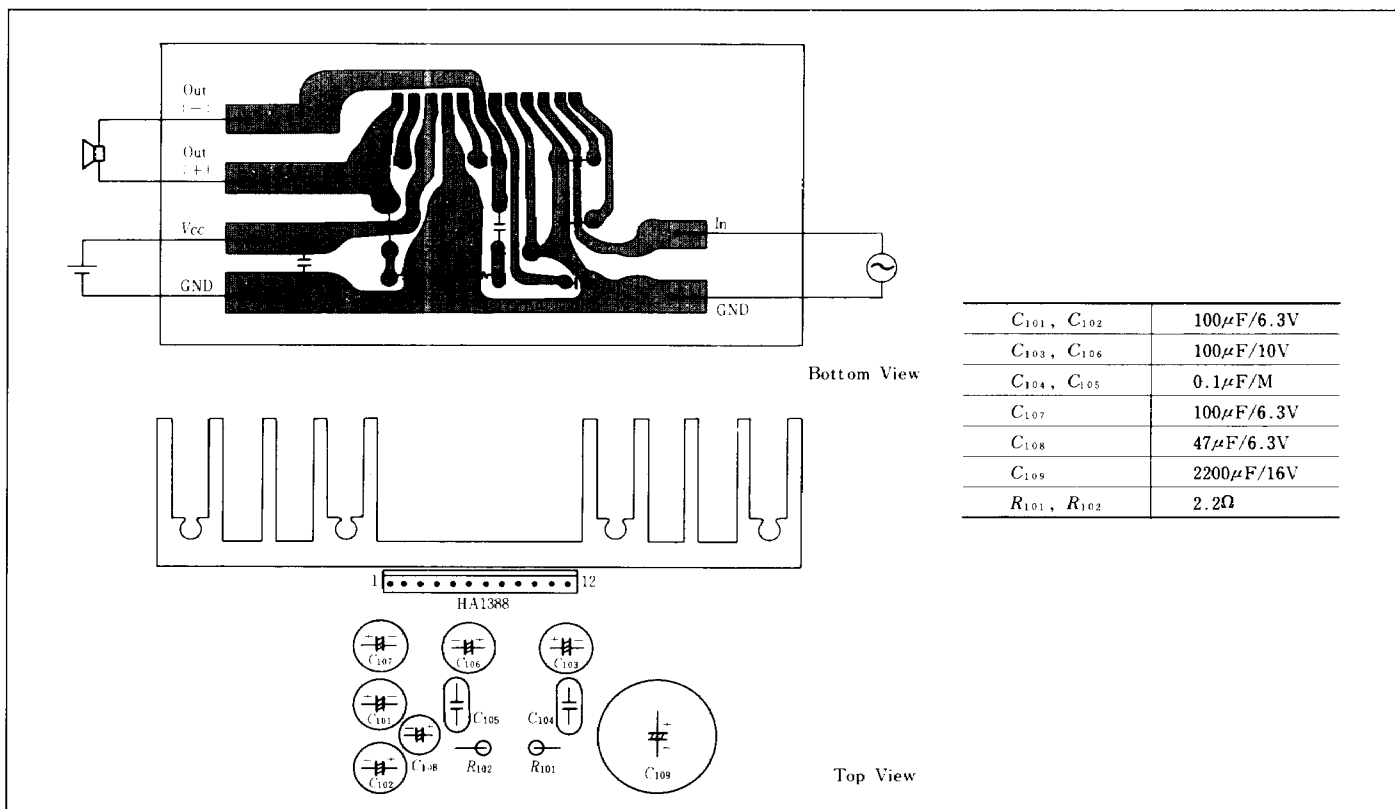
Out
(−)

Out
(+)

$V_{CC}$

GND

In

GND

Bottom View

| $C_{101}$, $C_{102}$ | $100\mu F/6.3V$ |
|---|---|
| $C_{103}$, $C_{106}$ | $100\mu F/10V$ |
| $C_{104}$, $C_{105}$ | $0.1\mu F/M$ |
| $C_{107}$ | $100\mu F/6.3V$ |
| $C_{108}$ | $47\mu F/6.3V$ |
| $C_{109}$ | $2200\mu F/16V$ |
| $R_{101}$, $R_{102}$ | $2.2\Omega$ |

1

12

HA1388

$C_{107}$

$C_{106}$

$C_{103}$

$C_{101}$

$C_{105}$

$C_{104}$

$C_{108}$

$R_{102}$

$R_{101}$

$C_{109}$

$C_{102}$

Top View